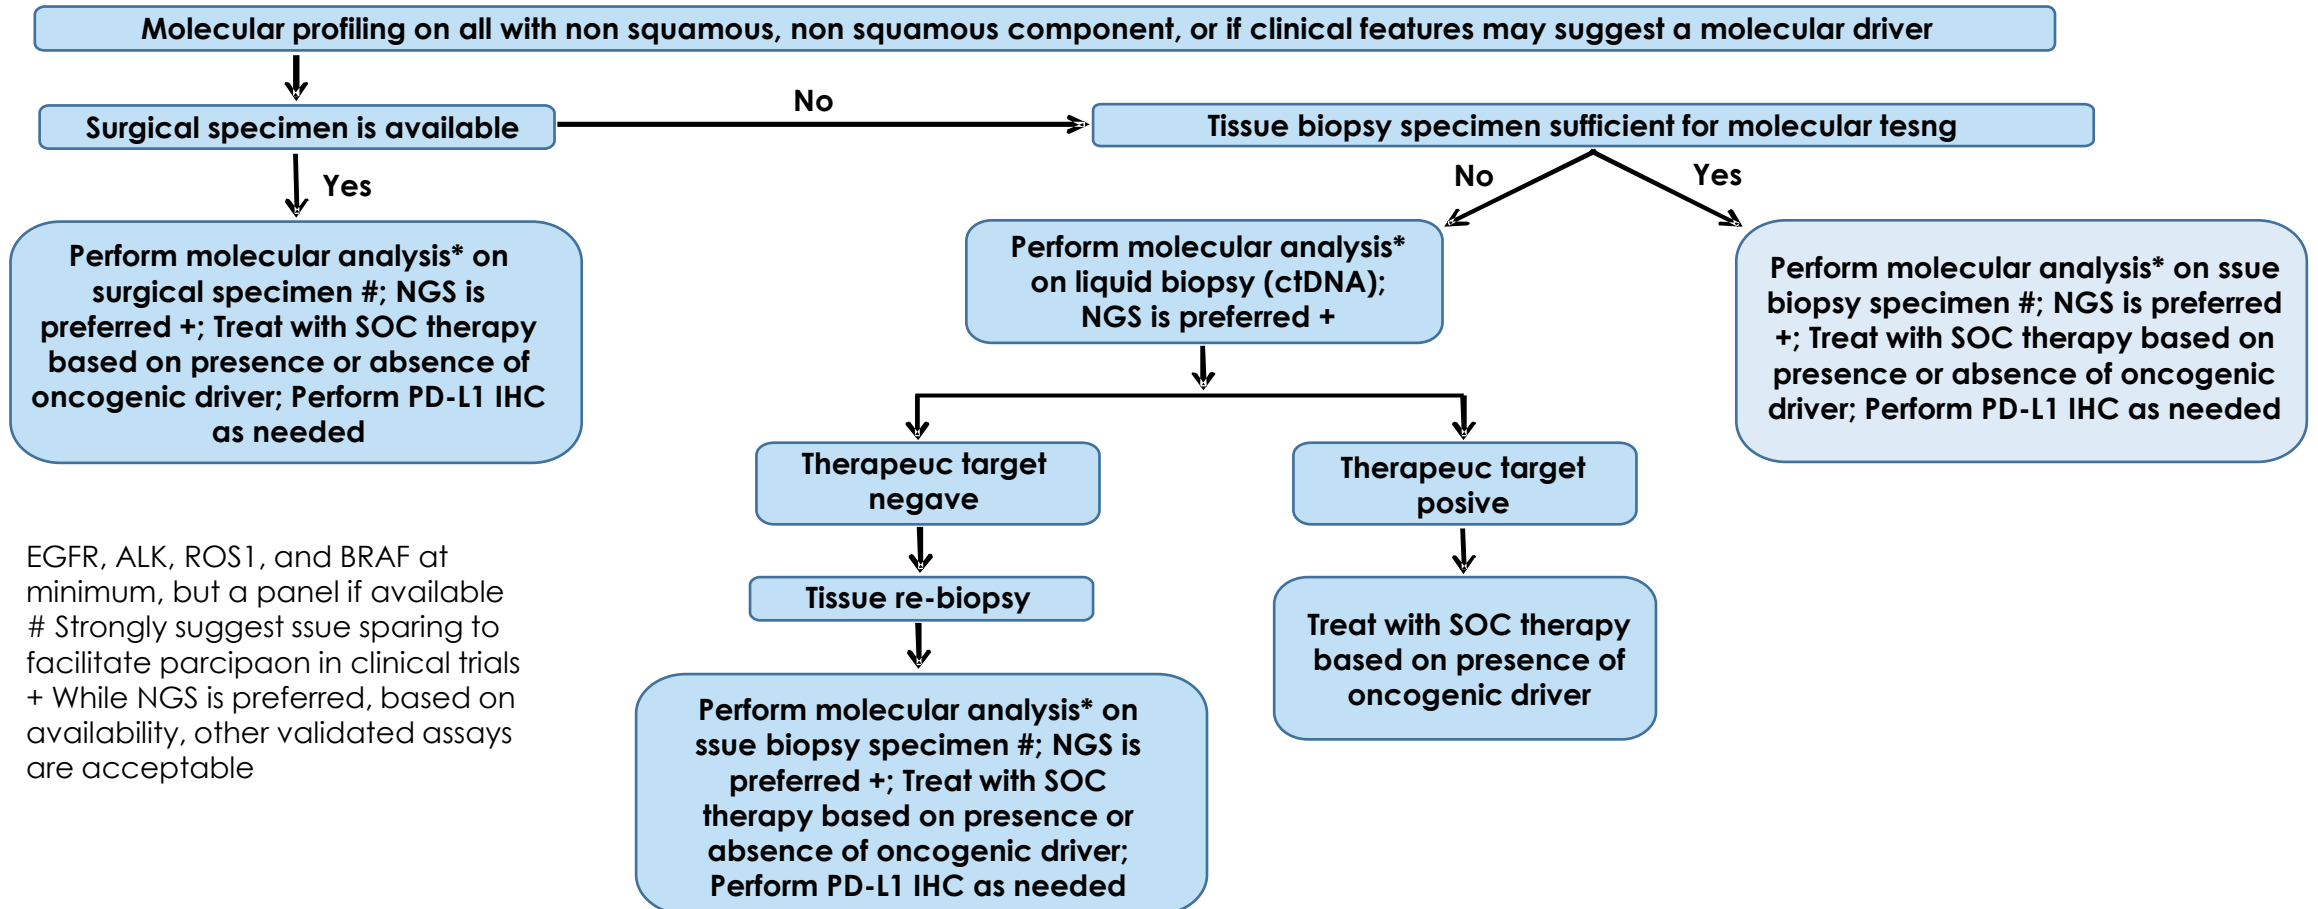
Molecular profiling on all with non squamous, non squamous component, or if clinical features may suggest a molecular driver

Surgical specimen is available

No

Tissue biopsy specimen sufficient for molecular tesng

Yes

No

Yes

Perform molecular analysis* on surgical specimen #; NGS is preferred +; Treat with SOC therapy based on presence or absence of oncogenic driver; Perform PD-L1 IHC as needed

Perform molecular analysis* on liquid biopsy (ctDNA); NGS is preferred +

Perform molecular analysis* on ssue biopsy specimen #; NGS is preferred +; Treat with SOC therapy based on presence or absence of oncogenic driver; Perform PD-L1 IHC as needed

Therapeuc target negave

Therapeuc target posive

EGFR, ALK, ROS1, and BRAF at minimum, but a panel if available
# Strongly suggest ssue sparing to facilitate parcipaon in clinical trials
+ While NGS is preferred, based on availability, other validated assays are acceptable

Tissue re-biopsy

Treat with SOC therapy based on presence of oncogenic driver

Perform molecular analysis* on ssue biopsy specimen #; NGS is preferred +; Treat with SOC therapy based on presence or absence of oncogenic driver; Perform PD-L1 IHC as needed